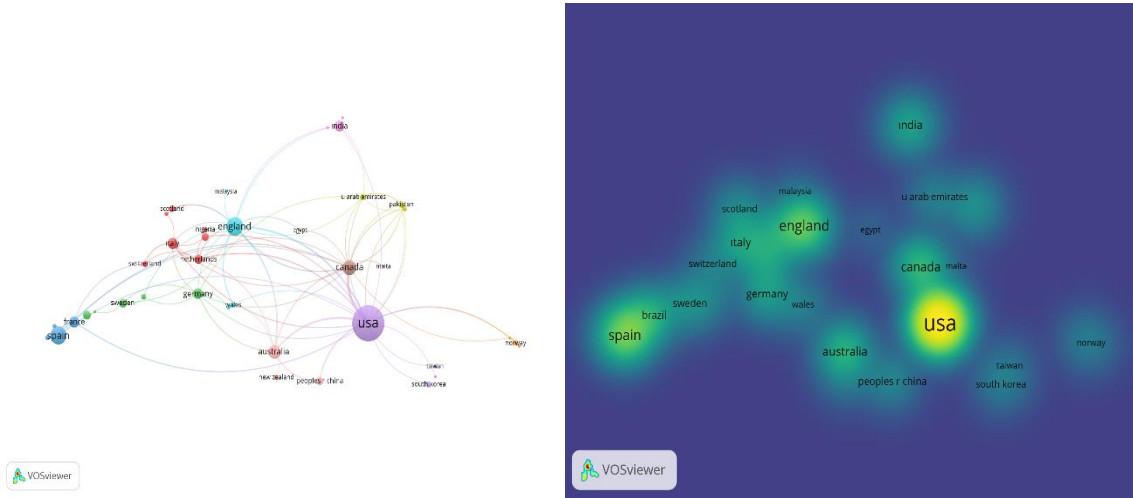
india
malaysia
u arab emirates
pakistan
scotland
england
nigeria
egypt
italy
netherlands
canada
malta
switzerland
germany
sweden
wales
france
spain
usa
norway
australia
taiwan
new zealand
peoples r china
south korea
VOSviewer

india
malaysia
u arab emirates
scotland
england
egypt
italy
canada
malta
switzerland
germany
sweden
wales
brazil
spain
usa
norway
australia
taiwan
peoples r china
south korea
VOSviewer